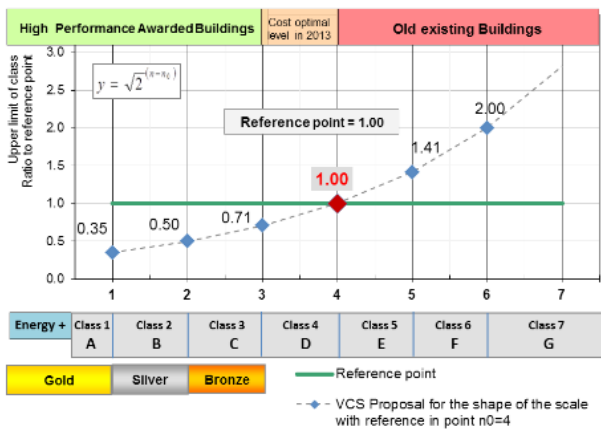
High Performance Awarded Buildings | Cost optimal level in 2013 | Old existing Buildings

Upper limit of class Ratio to reference point

$y = \sqrt{2}^{(n-n_0)}$

Reference point = 1.00

3.0
2.5
2.0
1.5
1.0
0.5
0.0

0.35
0.50
0.71
1.00
1.41
2.00

1 2 3 4 5 6 7

| Energy + | Class 1 A | Class 2 B | Class 3 C | Class 4 D | Class 5 E | Class 6 F | Class 7 G |
|---|---|---|---|---|---|---|---|

Gold | Silver | Bronze

Reference point

VCS Proposal for the shape of the scale with reference in point n0=4